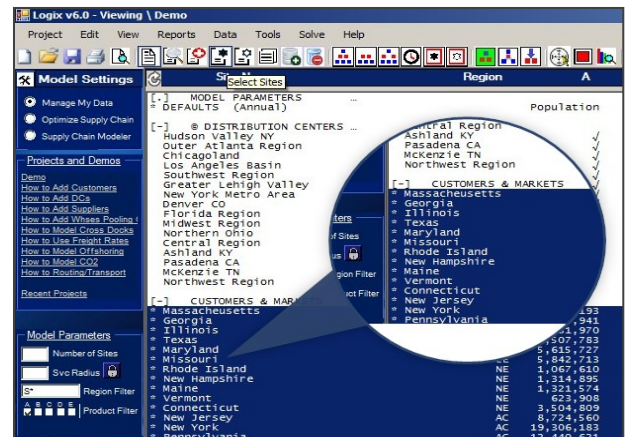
Logix v6.0 - Viewing \ Demo

Project Edit View Reports Data Tools Solve Help

Select Sites

Model Settings

Manage My Data
Optimize Supply Chain
Supply Chain Modeler

Projects and Demos

Demo
How to Add Customers
How to Add DCs
How to Add Suppliers
How to Add Whses Pooling
How to Model Cross Docks
How to Use Freight Rates
How to Model Offshoring
How to Model CO2
How to Model Routing/Transport

Recent Projects

Model Parameters

Number of Sites
Svc Radius
S* Region Filter
A B C D E Product Filter

Si Region A

[.] MODEL PARAMETERS ...
* DEFAULTS (Annual) Population

[-] ® DISTRIBUTION CENTERS ...
Hudson Valley NY
Outer Atlanta Region
Chicagoland
Los Angeles Basin
Southwest Region
Greater Lehigh Valley
New York Metro Area
Denver CO
Florida Region
Midwest Region
Northern Ohio
Central Region
Ashland KY
Pasadena CA
McKenzie TN
Northwest Region

[-] CUSTOMERS & MARK
* Massachusetts 193
* Georgia 941
* Illinois 1,970
* Texas 507,783
* Maryland 5,615,727
* Missouri 5,842,713
* Rhode Island NE 1,067,610
* New Hampshire NE 1,314,895
* Maine NE 1,321,574
* Vermont NE 623,908
* Connecticut NE 3,504,809
* New Jersey AC 8,724,560
* New York AC 19,306,183
* Pennsylvania AC 12,440,621

ters
of Sites
us
gion Filter
ct Filter

Central Region ✓
Ashland KY ✓
Pasadena CA ✓
McKenzie TN ✓
Northwest Region ✓

[-] CUSTOMERS & MARKETS
* Massachusetts
* Georgia
* Illinois
* Texas
* Maryland
* Missouri
* Rhode Island
* New Hampshire
* Maine
* Vermont
* Connecticut
* New Jersey
* New York
* Pennsylvania